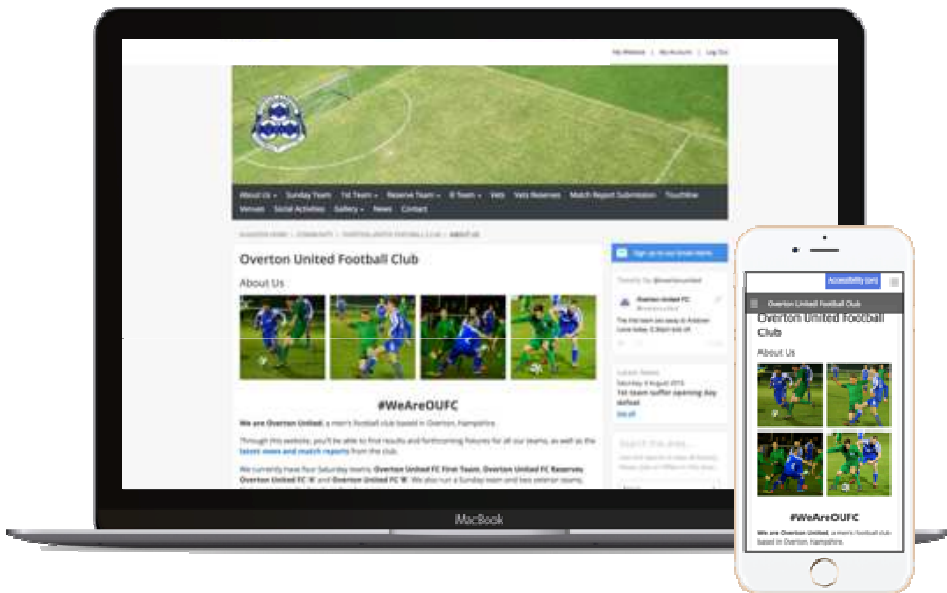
My Website | My Account | Log Out

About Us ▾ Sunday Team 1st Team ▾ Reserve Team ▾ B Team ▾ Vets Vets Reserves Match Report Submission Touchline
Venues Social Activities Gallery ▾ News Contact

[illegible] > COMMUNITY > OVERTON UNITED FOOTBALL CLUB > ABOUT US

Overton United Football Club

About Us

#WeAreOUFC

**We are Overton United**, a men's football club based in Overton, Hampshire.

Through this website, you'll be able to find results and forthcoming fixtures for all our teams, as well as the latest news and match reports from the club.

We currently have four Saturday teams: **Overton United FC First Team**, **Overton United FC Reserves**, **Overton United FC 'A'** and **Overton United FC 'B'**. We also run a Sunday team and two veteran teams.

Sign up to our email alerts

Tweets by @overtonunited

Overton United FC
@overtonunited

The First team are away to Andover Lions today. 3.00pm kick off

Latest News
Saturday 8 August 2015
1st team suffer opening day defeat
See all

Search this site...

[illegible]

MacBook

Accessibility tools

Overton United Football Club

Overton United Football Club

About Us

#WeAreOUFC

**We are Overton United**, a men's football club based in Overton, Hampshire.